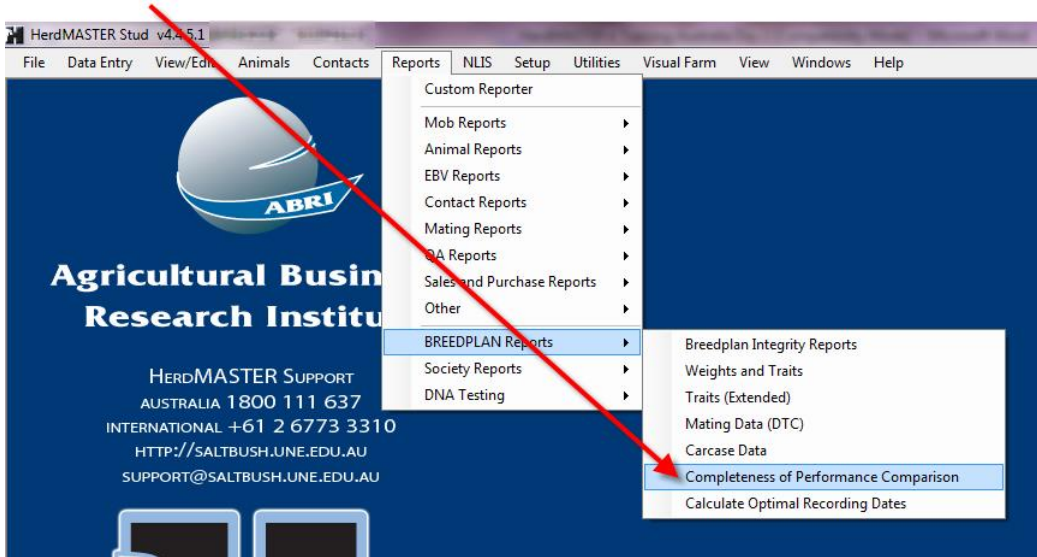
HerdMASTER Stud v4.4.5.1

File Data Entry View/Edit Animals Contacts Reports NLIS Setup Utilities Visual Farm View Windows Help

Custom Reporter
Mob Reports
Animal Reports
EBV Reports
Contact Reports
Mating Reports
QA Reports
Sales and Purchase Reports
Other
BREEDPLAN Reports
Society Reports
DNA Testing

Breedplan Integrity Reports
Weights and Traits
Traits (Extended)
Mating Data (DTC)
Carcase Data
Completeness of Performance Comparison
Calculate Optimal Recording Dates

ABRI

Agricultural Busin
Research Institu

HERDMASTER SUPPORT
AUSTRALIA 1800 111 637
INTERNATIONAL +61 2 6773 3310
HTTP://SALTBUSH.UNE.EDU.AU
SUPPORT@SALTBUSH.UNE.EDU.AU